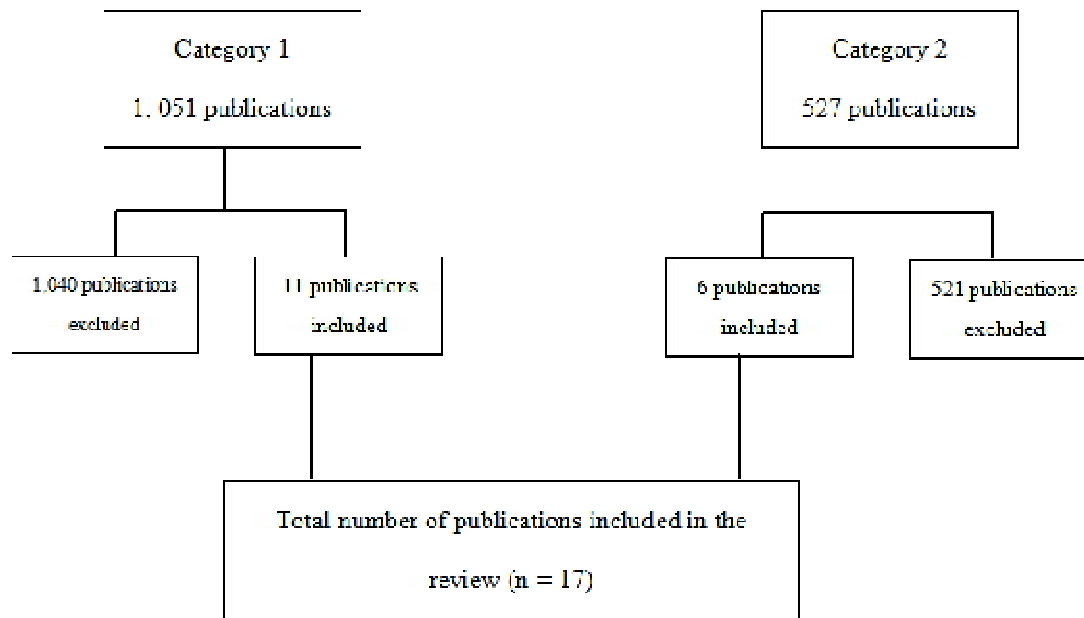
Category 1

1. 051 publications

Category 2

527 publications

1.040 publications excluded

11 publications included

6 publications included

521 publications excluded

Total number of publications included in the review (n = 17)